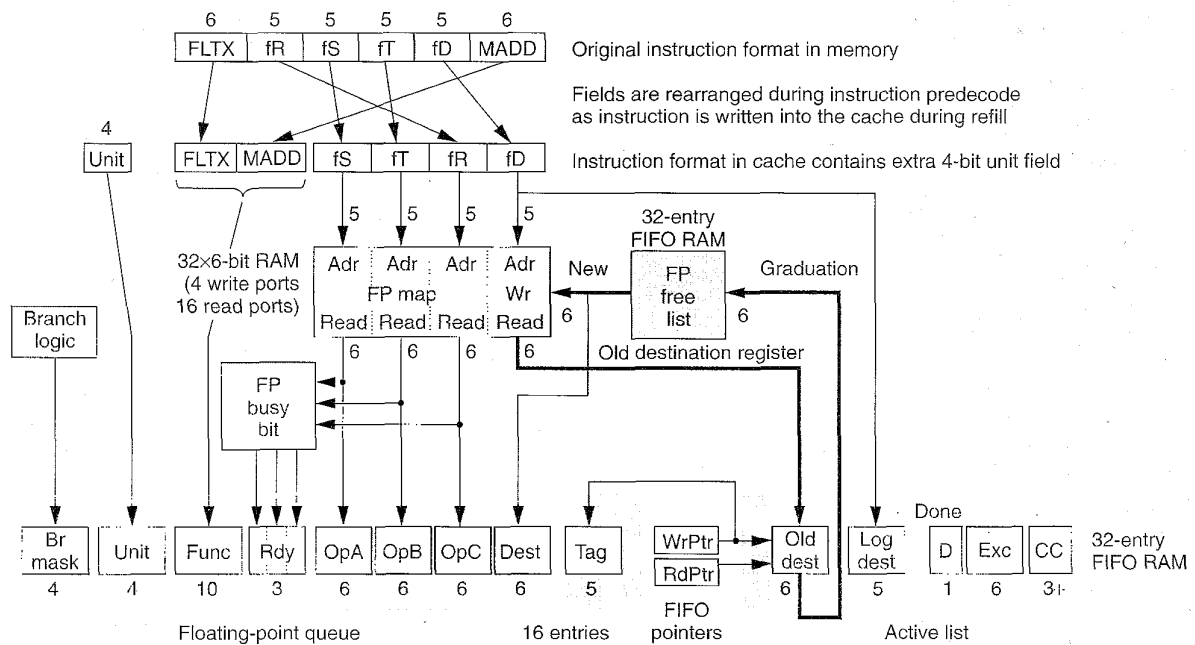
6 5 5 5 5 6
FLTX fR fS fT fD MADD
Original instruction format in memory

Fields are rearranged during instruction predecode as instruction is written into the cache during refill

4
Unit
FLTX MADD fS fT fR fD
Instruction format in cache contains extra 4-bit unit field

5 5 5 5

32-entry FIFO RAM

32×6-bit RAM (4 write ports 16 read ports)

Adr Adr Adr Adr
FP map
Wr
Read Read Read Read

New
6
FP free list
6
Graduation

Old destination register

6 6 6 6

Branch logic

FP busy bit

Done

Br mask
4
Unit
4
Func
10
Rdy
3
OpA
6
OpB
6
OpC
6
Dest
6
Tag
5
WrPtr
RdPtr
Old dest
6
Log dest
5
D
1
Exc
6
CC
31
32-entry FIFO RAM

Floating-point queue
16 entries
FIFO pointers
Active list